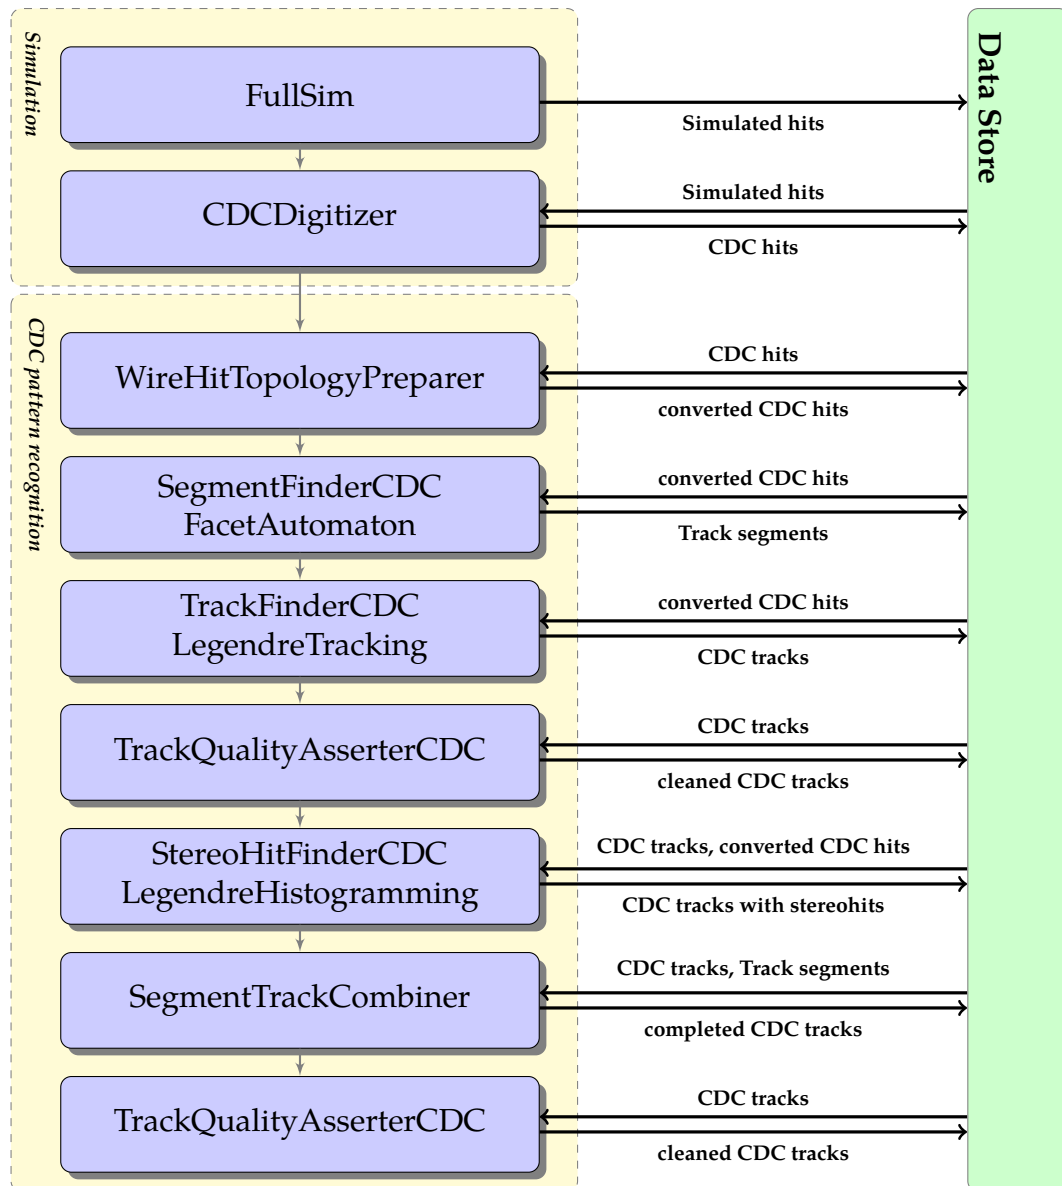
Simulation

FullSim

Simulated hits

CDCDigitizer

Simulated hits

CDC hits

CDC pattern recognition

WireHitTopologyPreparer

CDC hits

converted CDC hits

SegmentFinderCDC FacetAutomaton

converted CDC hits

Track segments

TrackFinderCDC LegendreTracking

converted CDC hits

CDC tracks

TrackQualityAsserterCDC

CDC tracks

cleaned CDC tracks

StereoHitFinderCDC LegendreHistogramming

CDC tracks, converted CDC hits

CDC tracks with stereohits

SegmentTrackCombiner

CDC tracks, Track segments

completed CDC tracks

TrackQualityAsserterCDC

CDC tracks

cleaned CDC tracks

Data Store